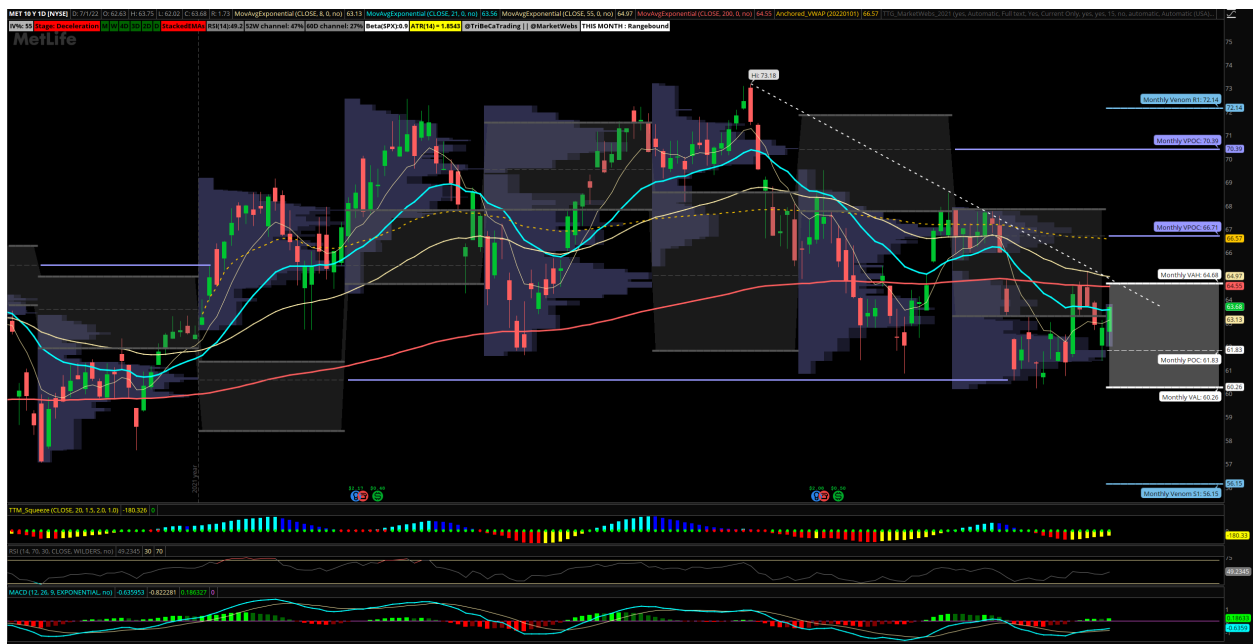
MET 10 Y 1D [NYSE] D: 7/1/22 O: 62.63 H: 63.75 L: 62.02 C: 63.68 R: 1.73 MovAvgExponential (CLOSE, 8, 0, no) 63.13 MovAvgExponential (CLOSE, 21, 0, no) 63.56 MovAvgExponential (CLOSE, 55, 0, no) 64.97 MovAvgExponential (CLOSE, 200, 0, no) 64.55 Anchored_VWAP (20220101) 66.57

IV%: 55 Stage: Deceleration M W 4D 3D 2D D StackedEMAs RSI(14):49.2 52W channel: 47% 60D channel: 27% Beta(SPX):0.9 ATR(14) = 1.8543 @TriBeCaTrading | | @MarketWebs THIS MONTH : Rangebound

MetLife

Hi: 73.18

Monthly Venom R1: 72.14
Monthly VPOC: 70.39
Monthly VPOC: 66.71
Monthly VAH: 64.68
Monthly POC: 61.83
Monthly VAL: 60.26
Monthly Venom S1: 56.15

75 74 73 72 71 70 69 68 67 66 65 64 63 62 61 60 59 58 57 56 55

72.14 70.39 66.57 64.97 64.55 63.68 63.13 61.83 60.26 56.15

2021 year

TTM_Squeeze (CLOSE, 20, 1.5, 2.0, 1.0) -180.326 0
-180.33

RSI (14, 70, 30, CLOSE, WILDERS, no) 49.2345 30 70
49.2345

MACD (12, 26, 9, EXPONENTIAL, no) -0.635953 -0.822281 0.186327 0